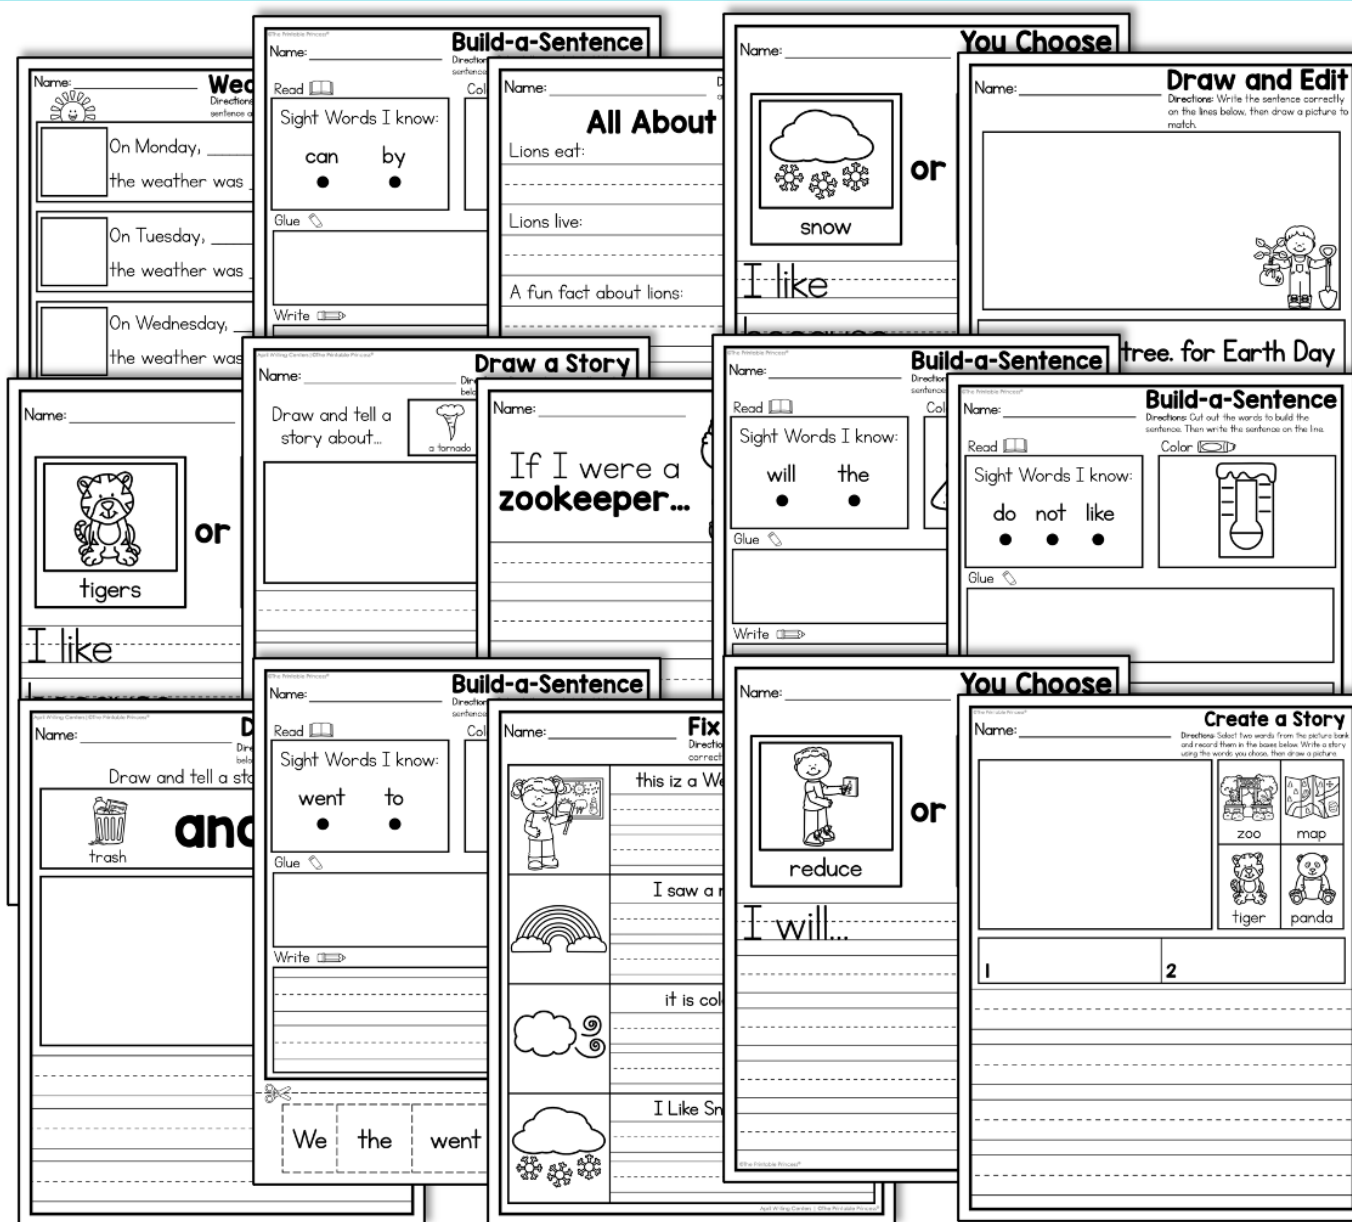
Name: Wea
Directions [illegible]
On Monday,
the weather was
On Tuesday,
the weather was
On Wednesday,
the weather was

Name: Build-a-Sentence
Directions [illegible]
Read
Sight Words I know:
can by
Glue
Write
Col

Name: All About
Lions eat:
Lions live:
A fun fact about lions:

Name: You Choose
snow
or
I like

Name: Draw and Edit
Directions: Write the sentence correctly on the lines below, then draw a picture to match.
tree. for Earth Day

Name:
tigers
or
I like

Name: Draw a Story
Draw and tell a story about...
a tornado

Name:
If I were a zookeeper...

Name: Build-a-Sentence
Read
Sight Words I know:
will the
Glue
Write

Name: Build-a-Sentence
Directions: Cut out the words to build the sentence. Then write the sentence on the line.
Read
Color
Sight Words I know:
do not like
Glue

Name: D
Draw and tell a st
trash
and

Name: Build-a-Sentence
Read
Sight Words I know:
went to
Glue
Write
Col
We the went

Name: Fix
this iz a W
I saw a r
it is col
I Like Sn

Name: You Choose
reduce
or
I will...

Name: Create a Story
Directions: Select two words from the picture bank and record them in the boxes below. Write a story using the words you chose, then draw a picture.
zoo map
tiger panda
1 2